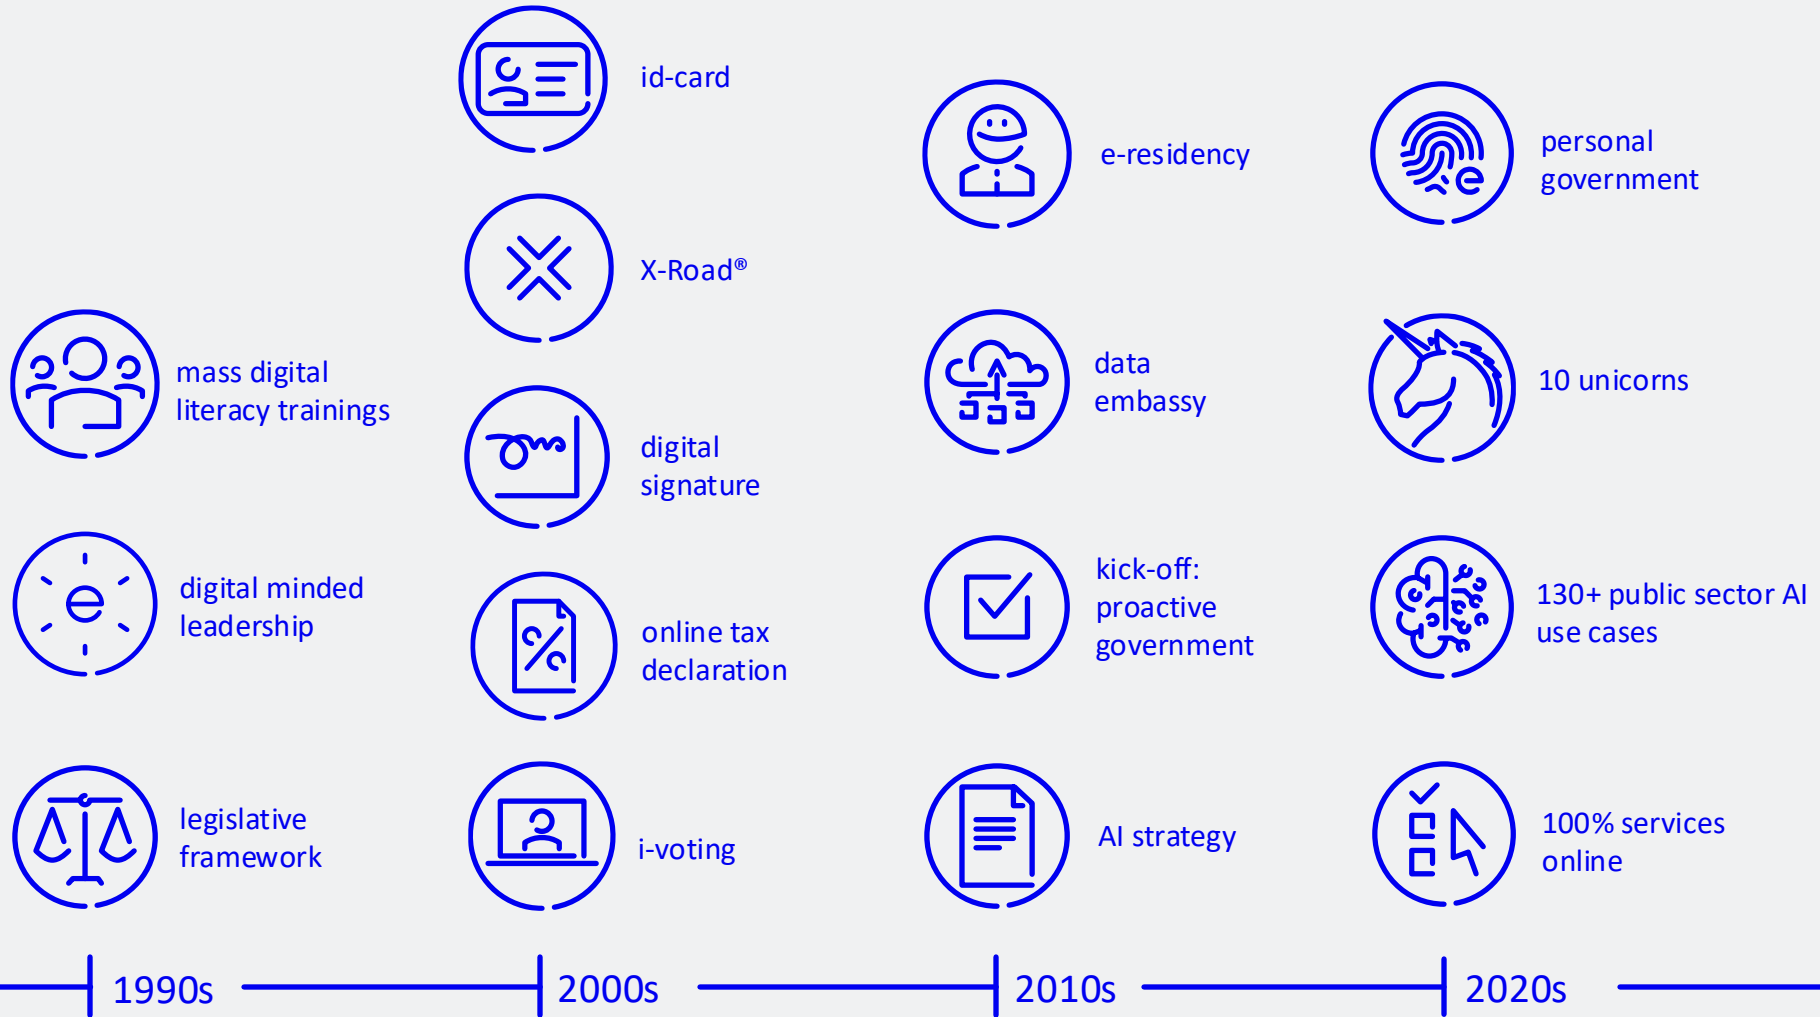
mass digital literacy trainings

digital minded leadership

legislative framework

id-card

X-Road®

digital signature

online tax declaration

i-voting

e-residency

data embassy

kick-off: proactive government

AI strategy

personal government

10 unicorns

130+ public sector AI use cases

100% services online

1990s

2000s

2010s

2020s